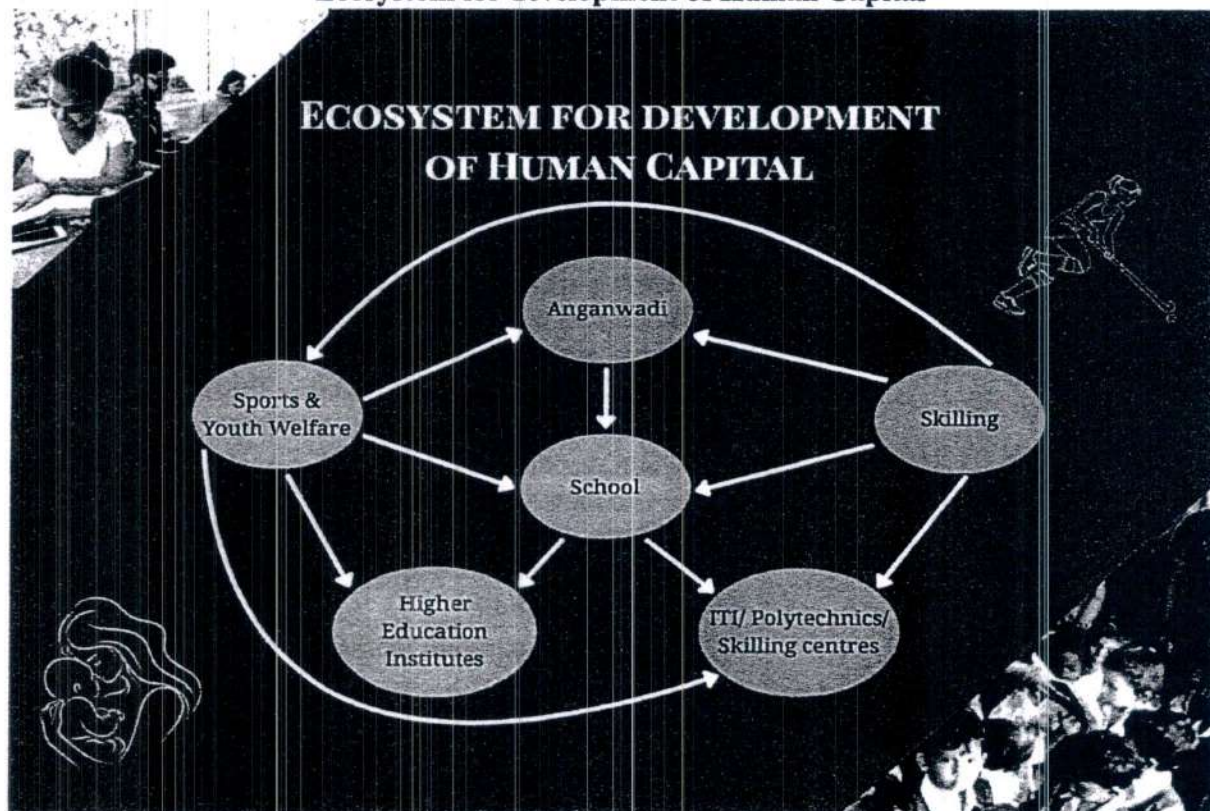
Ecosystem for development of Human Capital

ECOSYSTEM FOR DEVELOPMENT OF HUMAN CAPITAL

Anganwadi

Sports & Youth Welfare

Skilling

School

Higher Education Institutes

ITI/ Polytechnics/ Skilling centres